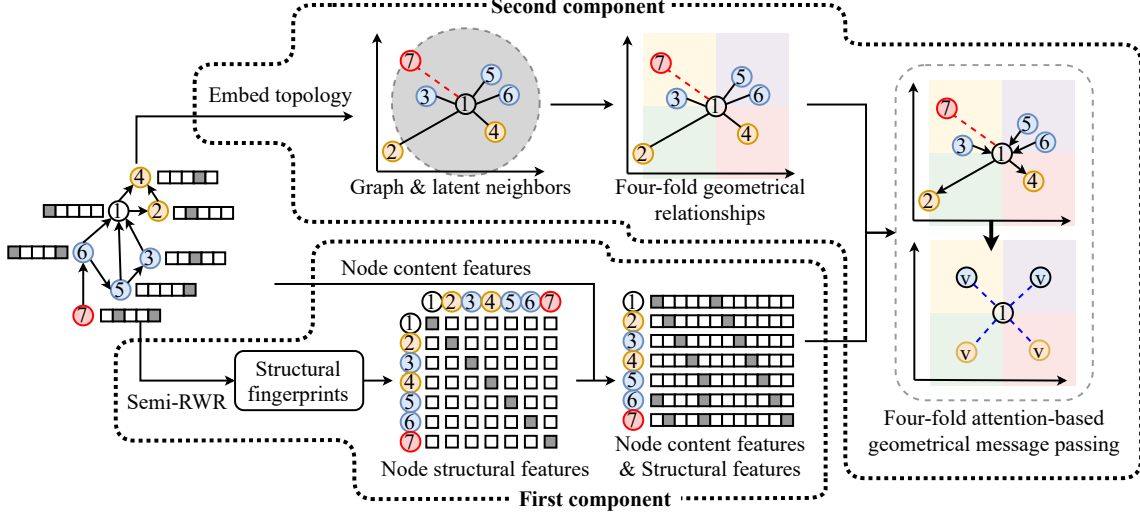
Second component

Embed topology

7
5
3
1
6
4
2
Graph & latent neighbors

7
5
3
1
6
4
2
Four-fold geometrical relationships

7
5
3
1
6
4
2

v
v
1
v
v

Four-fold attention-based geometrical message passing

4
1
2
6
3
5
7

Node content features

1 2 3 4 5 6 7
1
2
3
4
5
6
7
Node structural features

Structural fingerprints

Semi-RWR

1
2
3
4
5
6
7
Node content features & Structural features

First component